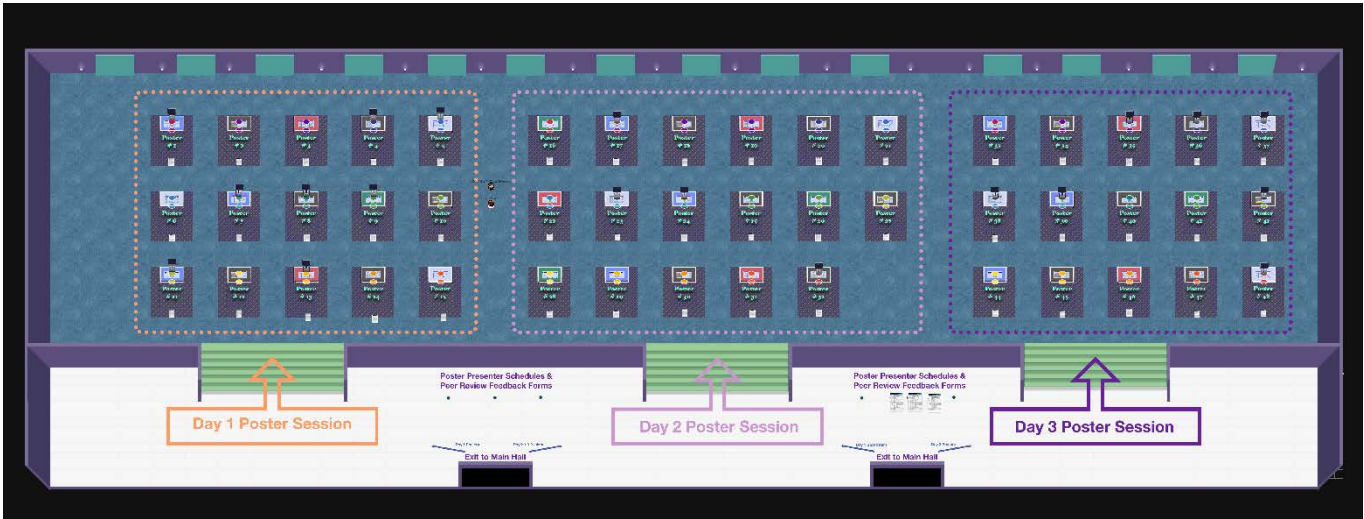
Poster #1
Poster #2
Poster #3
Poster #4
Poster #5
Poster #6
Poster #7
Poster #8
Poster #9
Poster #10
Poster #11
Poster #12
Poster #13
Poster #14
Poster #15

Poster #16
Poster #17
Poster #18
Poster #19
Poster #20
Poster #21
Poster #22
Poster #23
Poster #24
Poster #25
Poster #26
Poster #27
Poster #28
Poster #29
Poster #30
Poster #31
Poster #32

Poster #33
Poster #34
Poster #35
Poster #36
Poster #37
Poster #38
Poster #39
Poster #40
Poster #41
Poster #42
Poster #43
Poster #44
Poster #45
Poster #46
Poster #47
Poster #48

Poster Presenter Schedules & Peer Review Feedback Forms

Poster Presenter Schedules & Peer Review Feedback Forms

Day 1 Poster Session

Day 2 Poster Session

Day 3 Poster Session

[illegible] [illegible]
Exit to Main Hall

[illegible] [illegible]
Exit to Main Hall